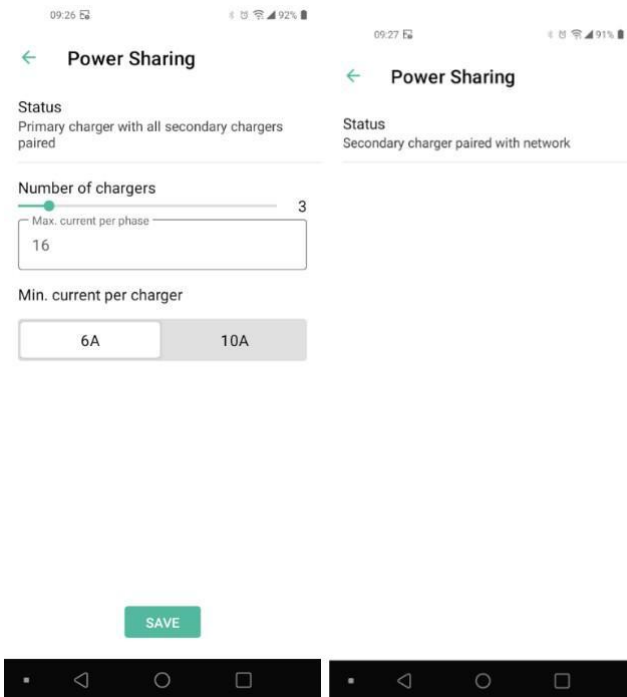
09:26

92%

Power Sharing

Status
Primary charger with all secondary chargers paired

Number of chargers
3

Max. current per phase
16

Min. current per charger

6A

10A

SAVE

09:27

91%

Power Sharing

Status
Secondary charger paired with network